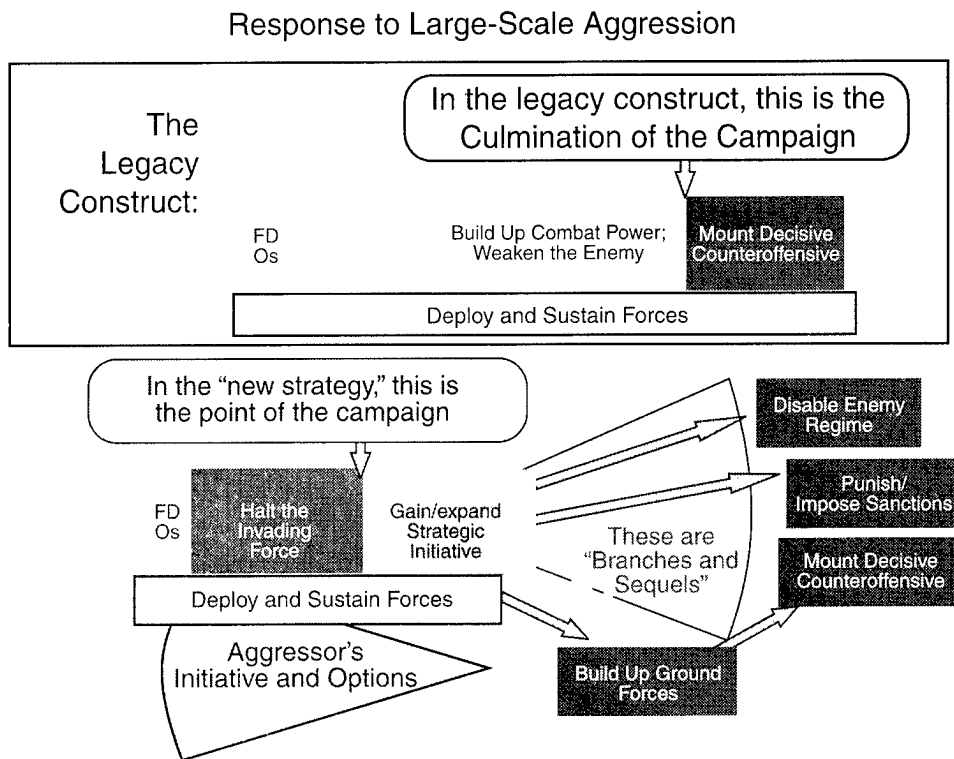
Response to Large-Scale Aggression

The Legacy Construct:

In the legacy construct, this is the Culmination of the Campaign

FD Os

Build Up Combat Power; Weaken the Enemy

Mount Decisive Counteroffensive

Deploy and Sustain Forces

In the "new strategy," this is the point of the campaign

FD Os

Halt the Invading Force

Gain/expand Strategic Initiative

Disable Enemy Regime

Punish/ Impose Sanctions

These are "Branches and Sequels"

Mount Decisive Counteroffensive

Deploy and Sustain Forces

Aggressor's Initiative and Options

Build Up Ground Forces